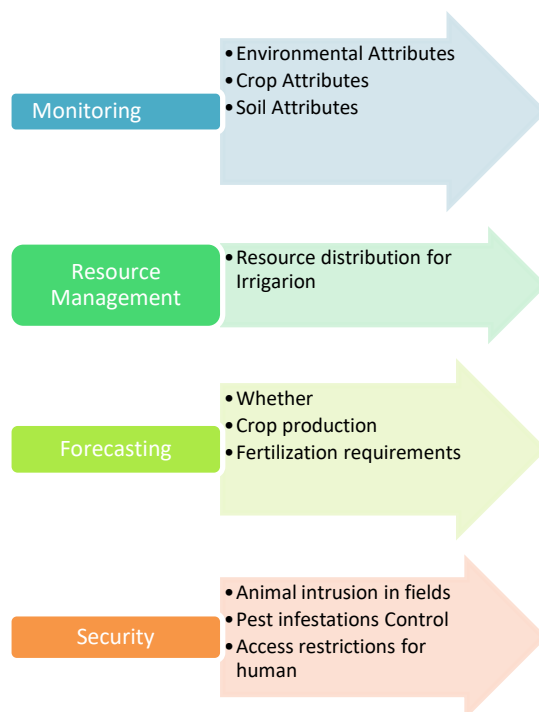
Monitoring

- Environmental Attributes
- Crop Attributes
- Soil Attributes

Resource Management

- Resource distribution for Irrigarion

Forecasting

- Whether
- Crop production
- Fertilization requirements

Security

- Animal intrusion in fields
- Pest infestations Control
- Access restrictions for human